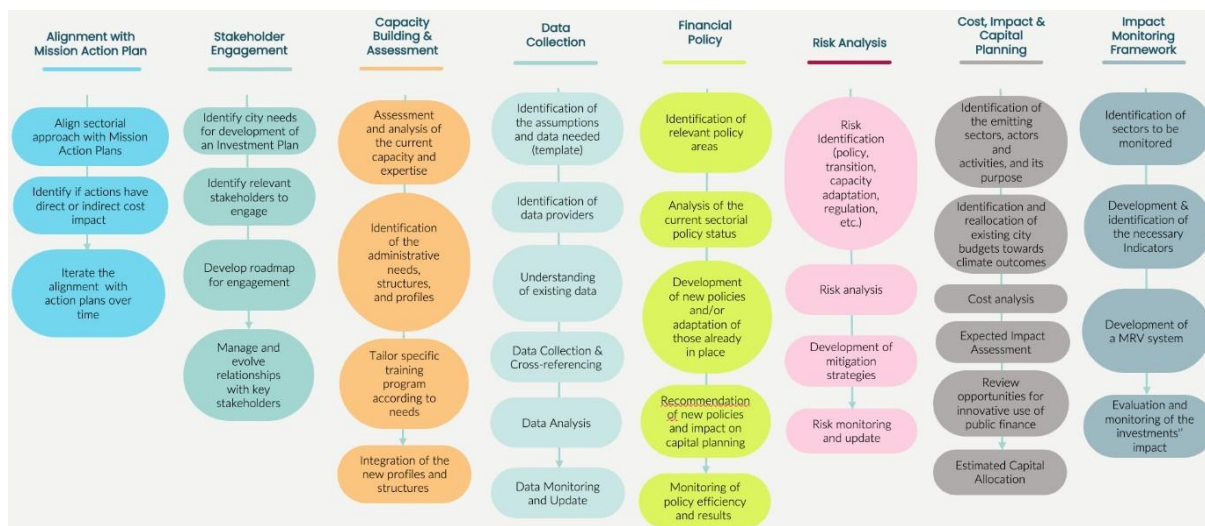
Alignment with Mission Action Plan

Align sectorial approach with Mission Action Plans

Identify if actions have direct or indirect cost impact

Iterate the alignment with action plans over time

Stakeholder Engagement

Identify city needs for development of an Investment Plan

Identify relevant stakeholders to engage

Develop roadmap for engagement

Manage and evolve relationships with key stakeholders

Capacity Building & Assessment

Assessment and analysis of the current capacity and expertise

Identification of the administrative needs, structures, and profiles

Tailor specific training program according to needs

Integration of the new profiles and structures

Data Collection

Identification of the assumptions and data needed (template)

Identification of data providers

Understanding of existing data

Data Collection & Cross-referencing

Data Analysis

Data Monitoring and Update

Financial Policy

Identification of relevant policy areas

Analysis of the current sectorial policy status

Development of new policies and/or adaptation of those already in place

Recommendation of new policies and impact on capital planning

Monitoring of policy efficiency and results

Risk Analysis

Risk Identification (policy, transition, capacity adaptation, regulation, etc.)

Risk analysis

Development of mitigation strategies

Risk monitoring and update

Cost, Impact & Capital Planning

Identification of the emitting sectors, actors and activities, and its purpose

Identification and reallocation of existing city budgets towards climate outcomes

Cost analysis

Expected Impact Assessment

Review opportunities for innovative use of public finance

Estimated Capital Allocation

Impact Monitoring Framework

Identification of sectors to be monitored

Development & identification of the necessary Indicators

Development of a MRV system

Evaluation and monitoring of the investments" impact